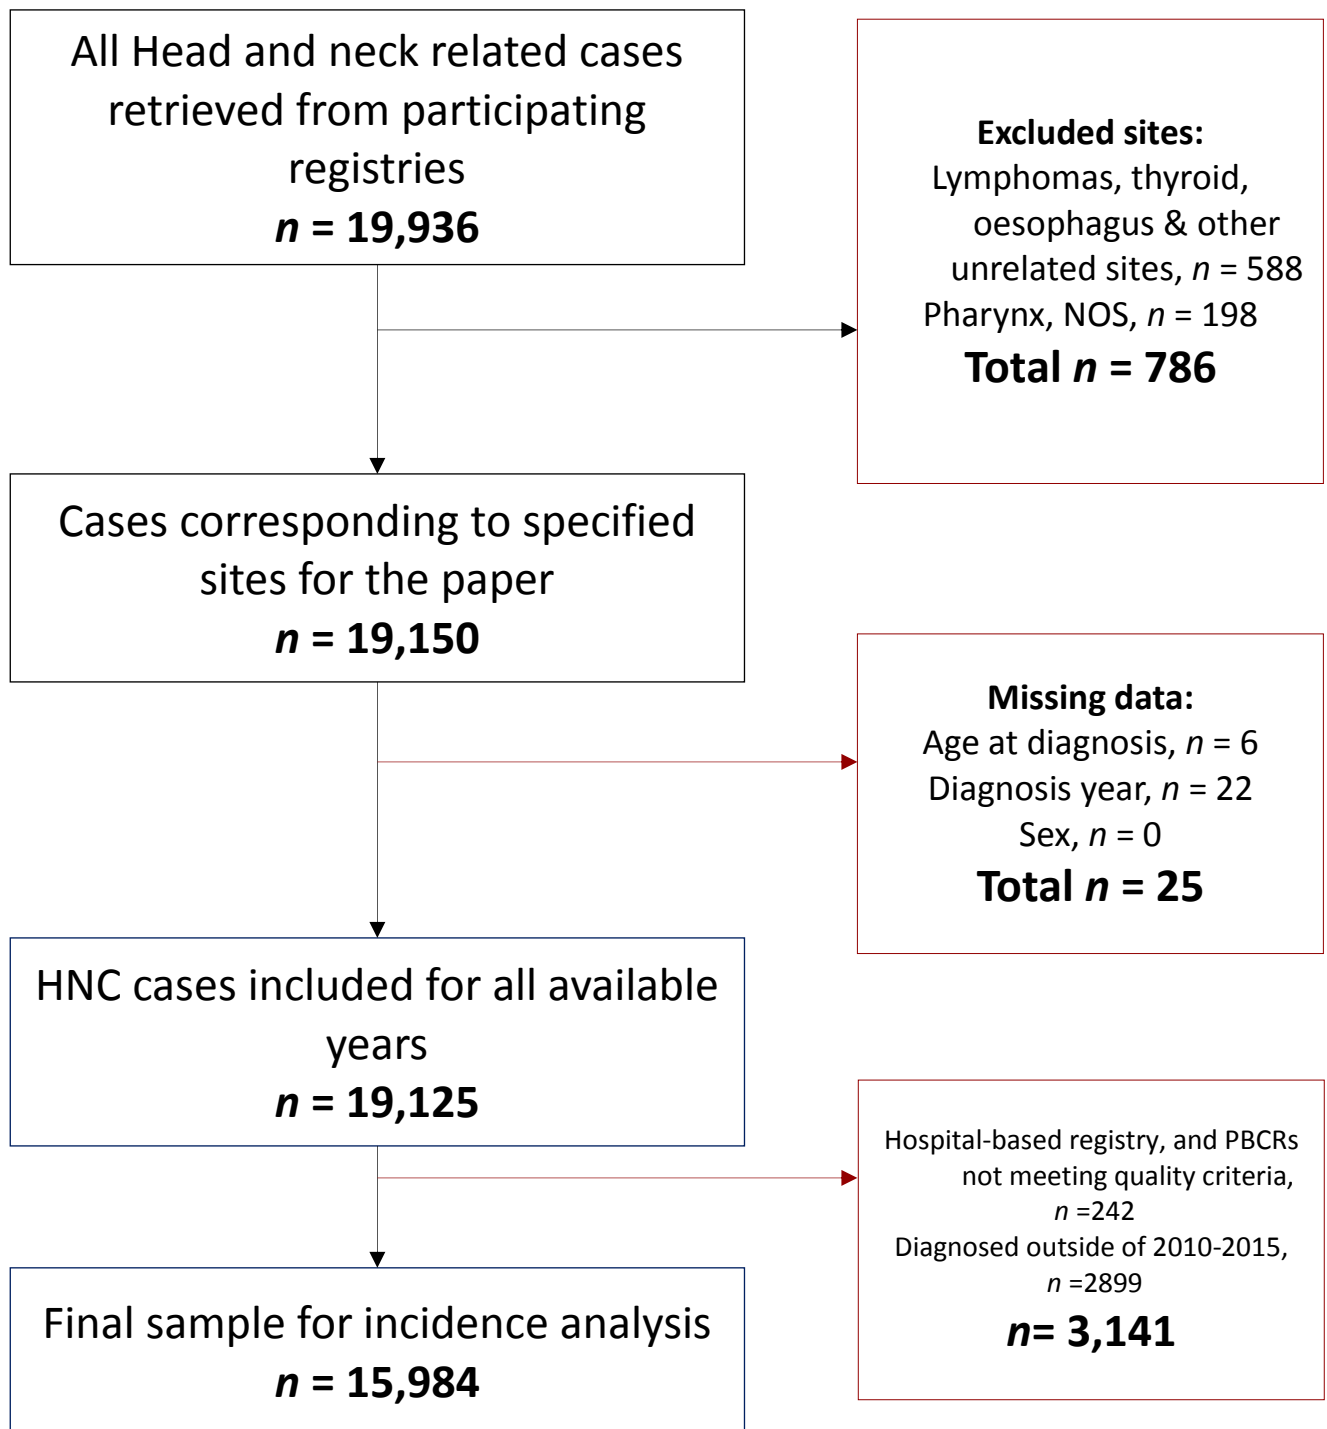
All Head and neck related cases retrieved from participating registries
*n* = 19,936

**Excluded sites:**
Lymphomas, thyroid, oesophagus & other unrelated sites, *n* = 588
Pharynx, NOS, *n* = 198
**Total *n* = 786**

Cases corresponding to specified sites for the paper
*n* = 19,150

**Missing data:**
Age at diagnosis, *n* = 6
Diagnosis year, *n* = 22
Sex, *n* = 0
**Total *n* = 25**

HNC cases included for all available years
*n* = 19,125

Hospital-based registry, and PBCRs not meeting quality criteria, *n* =242
Diagnosed outside of 2010-2015, *n* =2899
***n*= 3,141**

Final sample for incidence analysis
*n* = 15,984